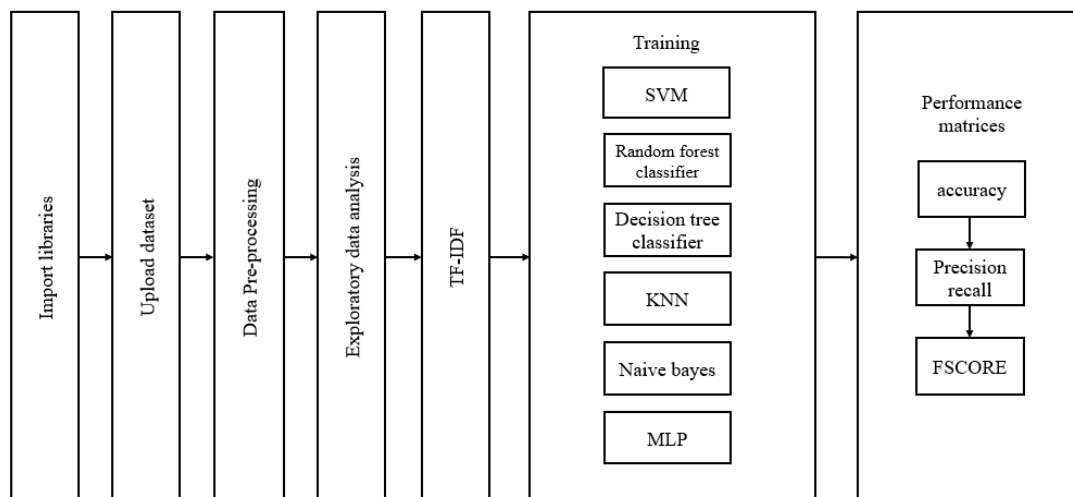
Import libraries

Upload dataset

Data Pre-processing

Exploratory data analysis

TF-IDF

Training

SVM

Random forest classifier

Decision tree classifier

KNN

Naive bayes

MLP

Performance matrices

accuracy

Precision recall

FSCORE